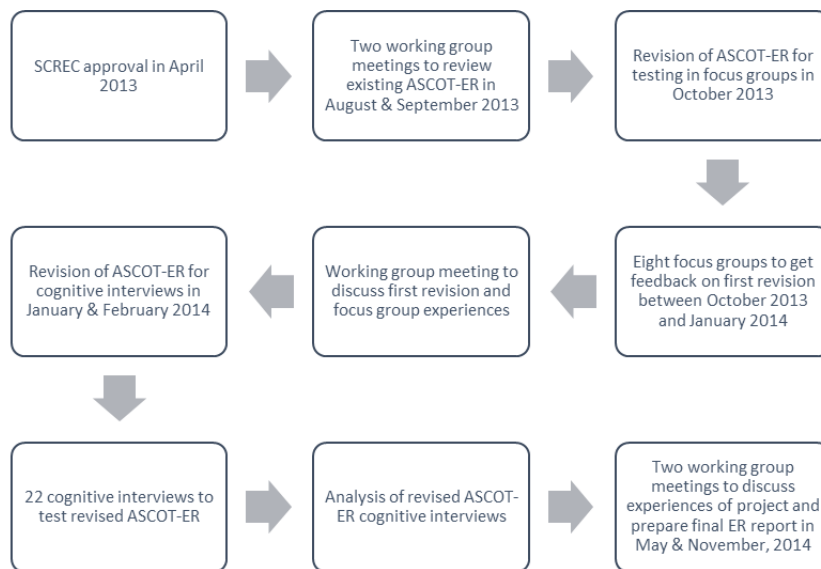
SCREC approval in April 2013

Two working group meetings to review existing ASCOT-ER in August & September 2013

Revision of ASCOT-ER for testing in focus groups in October 2013

Eight focus groups to get feedback on first revision between October 2013 and January 2014

Working group meeting to discuss first revision and focus group experiences

Revision of ASCOT-ER for cognitive interviews in January & February 2014

22 cognitive interviews to test revised ASCOT-ER

Analysis of revised ASCOT-ER cognitive interviews

Two working group meetings to discuss experiences of project and prepare final ER report in May & November, 2014